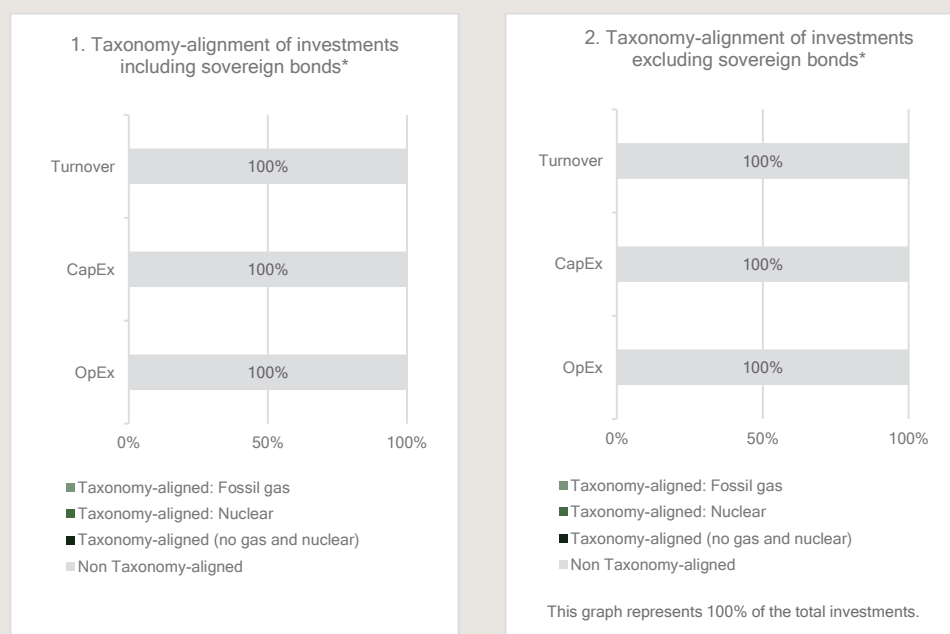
1. Taxonomy-alignment of investments including sovereign bonds*

Turnover 100%

CapEx 100%

OpEx 100%

0% 50% 100%

Taxonomy-aligned: Fossil gas
Taxonomy-aligned: Nuclear
Taxonomy-aligned (no gas and nuclear)
Non Taxonomy-aligned

2. Taxonomy-alignment of investments excluding sovereign bonds*

Turnover 100%

CapEx 100%

OpEx 100%

0% 50% 100%

Taxonomy-aligned: Fossil gas
Taxonomy-aligned: Nuclear
Taxonomy-aligned (no gas and nuclear)
Non Taxonomy-aligned

This graph represents 100% of the total investments.